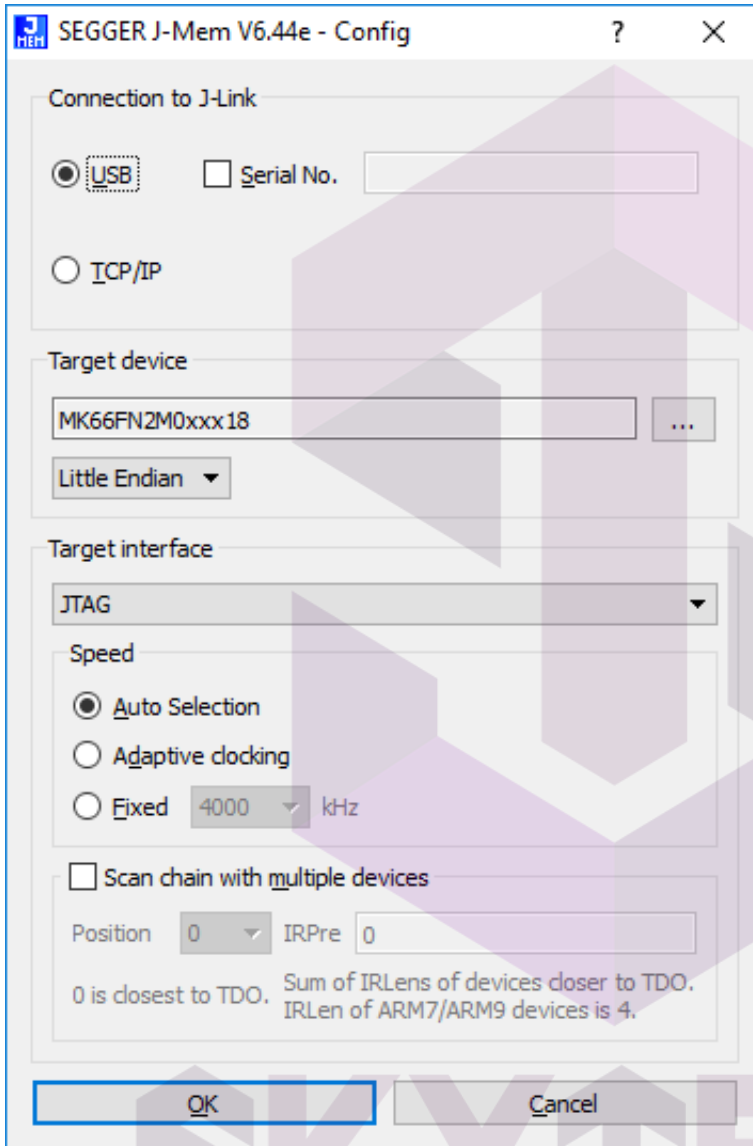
J MEM SEGGER J-Mem V6.44e - Config ? ×

Connection to J-Link

USB Serial No.

TCP/IP

Target device

MK66FN2M0xxx18 ...

Little Endian

Target interface

JTAG

Speed

Auto Selection

Adaptive clocking

Fixed 4000 kHz

Scan chain with multiple devices

Position 0 IRPre 0

0 is closest to TDO. Sum of IRLens of devices closer to TDO. IRLen of ARM7/ARM9 devices is 4.

OK Cancel